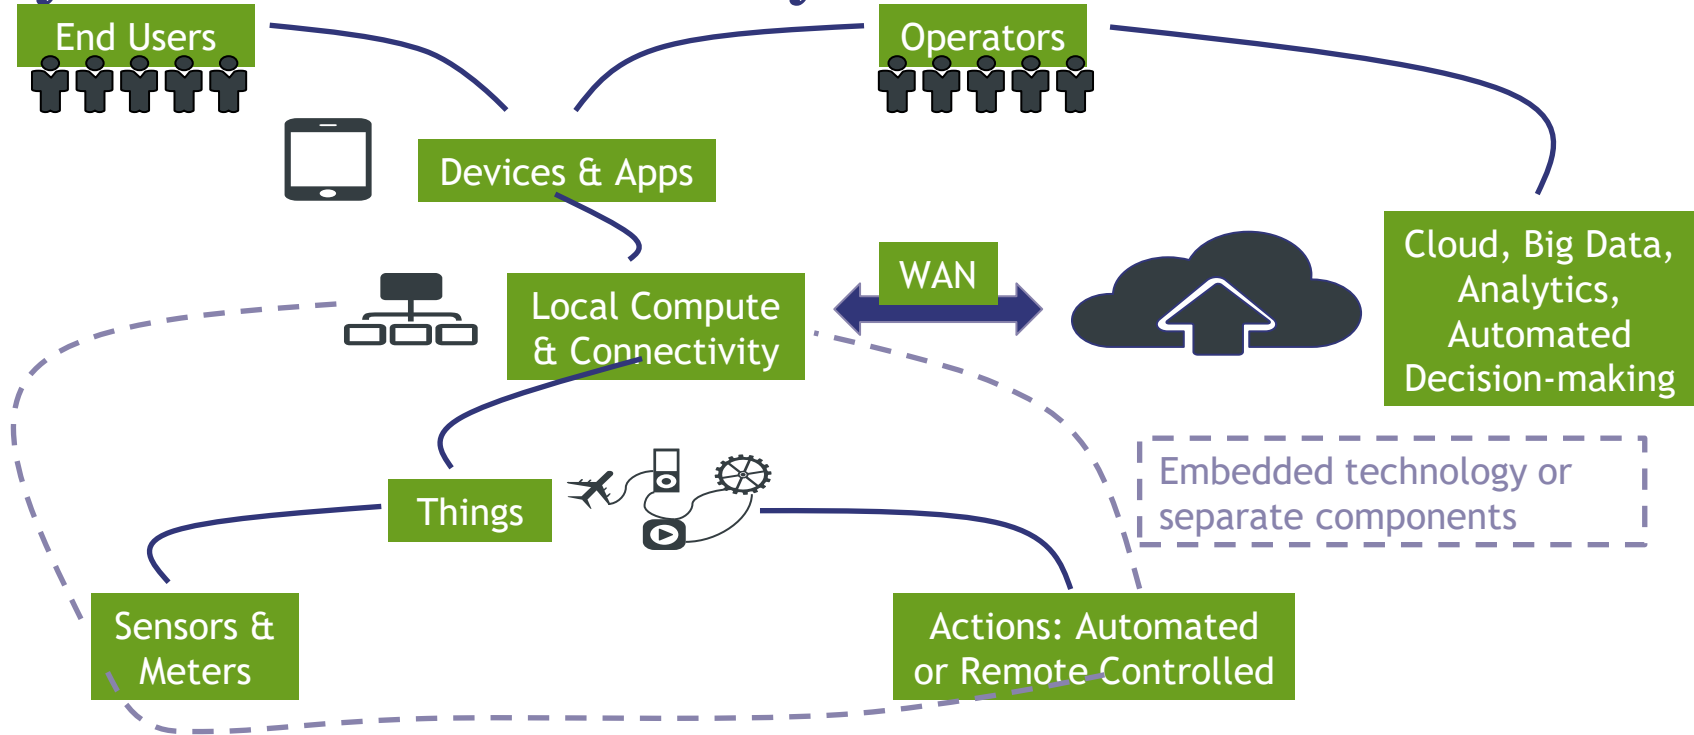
End Users

Operators

Devices & Apps

WAN

Local Compute & Connectivity

Cloud, Big Data, Analytics, Automated Decision-making

Embedded technology or separate components

Things

Sensors & Meters

Actions: Automated or Remote Controlled